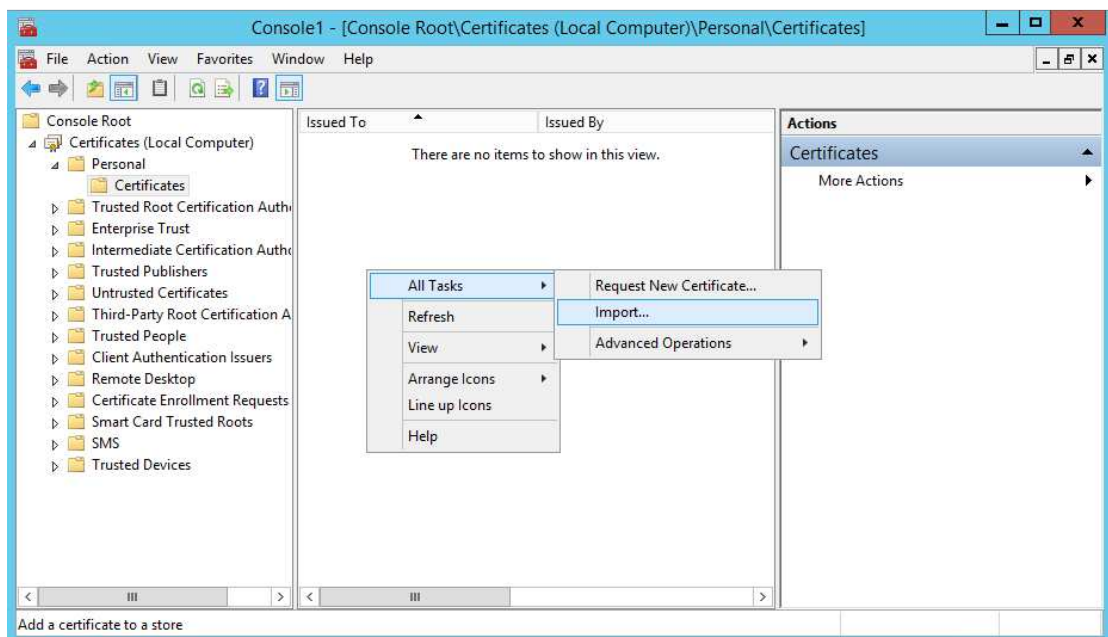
Console1 - [Console Root\Certificates (Local Computer)\Personal\Certificates]

File Action View Favorites Window Help

Console Root
Certificates (Local Computer)
Personal
Certificates
Trusted Root Certification Auth
Enterprise Trust
Intermediate Certification Auth
Trusted Publishers
Untrusted Certificates
Third-Party Root Certification A
Trusted People
Client Authentication Issuers
Remote Desktop
Certificate Enrollment Requests
Smart Card Trusted Roots
SMS
Trusted Devices

| Issued To | Issued By |
|---|---|

There are no items to show in this view.

All Tasks
Refresh
View
Arrange Icons
Line up Icons
Help

Request New Certificate...
Import...
Advanced Operations

Actions
Certificates
More Actions

Add a certificate to a store